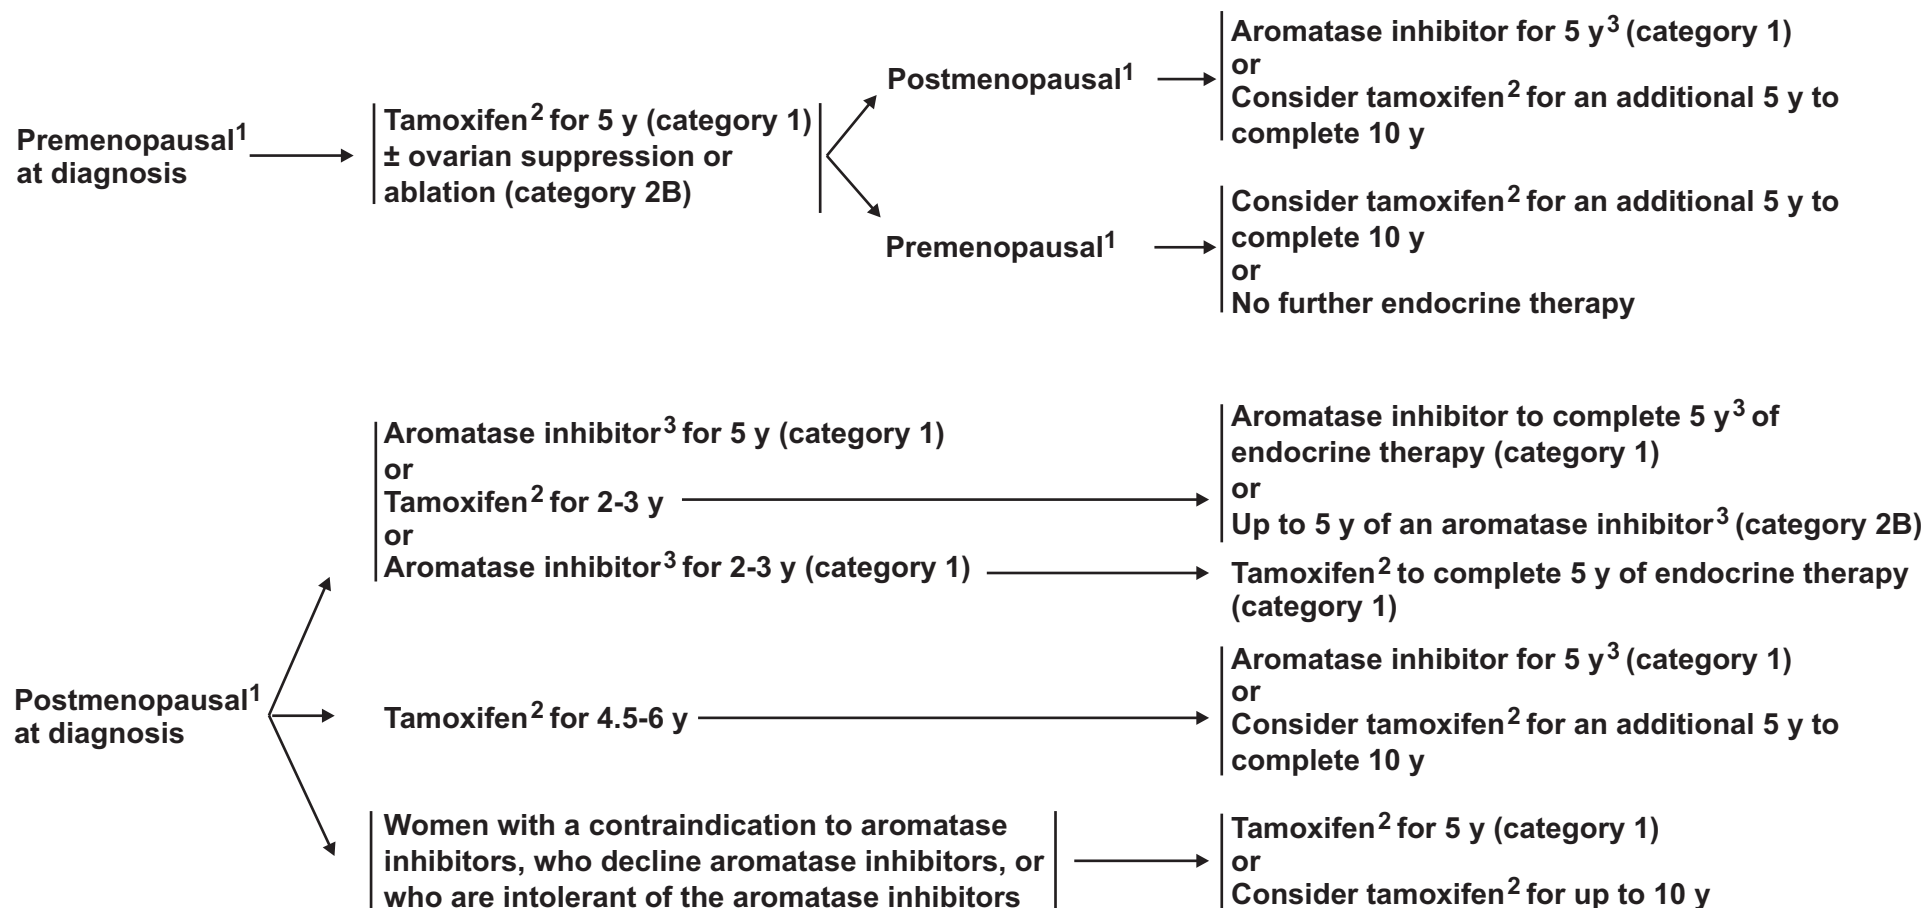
Premenopausal$^{1}$ at diagnosis

Tamoxifen$^{2}$ for 5 y (category 1)
± ovarian suppression or ablation (category 2B)

Postmenopausal$^{1}$

Aromatase inhibitor for 5 y$^{3}$ (category 1)
or
Consider tamoxifen$^{2}$ for an additional 5 y to complete 10 y

Premenopausal$^{1}$

Consider tamoxifen$^{2}$ for an additional 5 y to complete 10 y
or
No further endocrine therapy

Postmenopausal$^{1}$ at diagnosis

Aromatase inhibitor$^{3}$ for 5 y (category 1)
or
Tamoxifen$^{2}$ for 2-3 y
or
Aromatase inhibitor$^{3}$ for 2-3 y (category 1)

Aromatase inhibitor to complete 5 y$^{3}$ of endocrine therapy (category 1)
or
Up to 5 y of an aromatase inhibitor$^{3}$ (category 2B)

Tamoxifen$^{2}$ to complete 5 y of endocrine therapy (category 1)

Tamoxifen$^{2}$ for 4.5-6 y

Aromatase inhibitor for 5 y$^{3}$ (category 1)
or
Consider tamoxifen$^{2}$ for an additional 5 y to complete 10 y

Women with a contraindication to aromatase inhibitors, who decline aromatase inhibitors, or who are intolerant of the aromatase inhibitors

Tamoxifen$^{2}$ for 5 y (category 1)
or
Consider tamoxifen$^{2}$ for up to 10 y